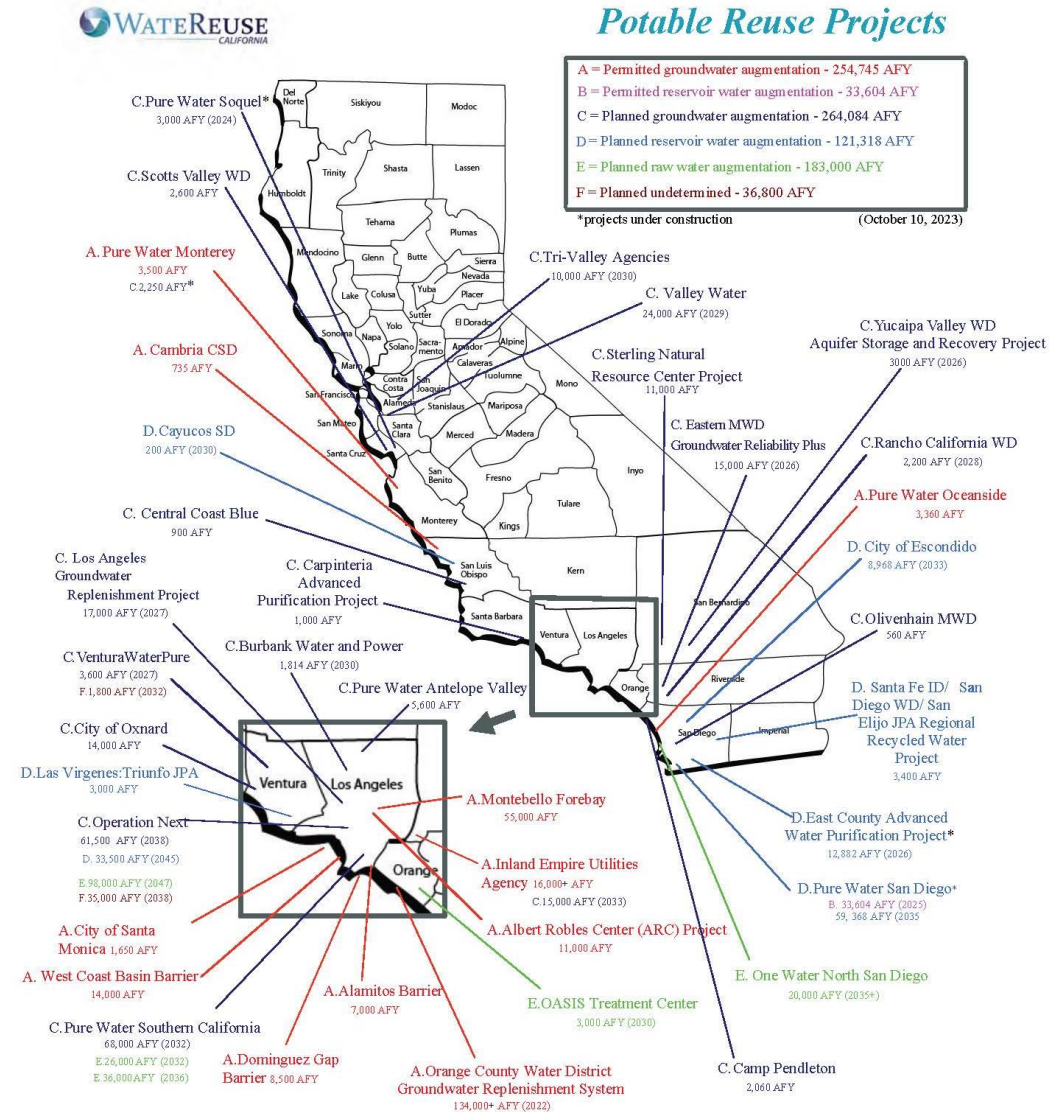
WATEREUSE CALIFORNIA

Potable Reuse Projects

A = Permitted groundwater augmentation - 254,745 AFY
B = Permitted reservoir water augmentation - 33,604 AFY
C = Planned groundwater augmentation - 264,084 AFY
D = Planned reservoir water augmentation - 121,318 AFY
E = Planned raw water augmentation - 183,000 AFY
F = Planned undetermined - 36,800 AFY

*projects under construction (October 10, 2023)

C.Pure Water Soquel* 3,000 AFY (2024)

C.Scotts Valley WD 2,600 AFY

A. Pure Water Monterey 3,500 AFY C.2,250 AFY*

A. Cambria CSD 735 AFY

D.Cayucos SD 200 AFY (2030)

C. Central Coast Blue 900 AFY

C. Los Angeles Groundwater Replenishment Project 17,000 AFY (2027)

C. Carpinteria Advanced Purification Project 1,000 AFY

C.Burbank Water and Power 1,814 AFY (2030)

C.Pure Water Antelope Valley 5,600 AFY

C.VenturaWaterPure 3,600 AFY (2027) F.1,800 AFY (2032)

C.City of Oxnard 14,000 AFY

D.Las Virgenes:Triunfo JPA 3,000 AFY

C.Operation Next 61,500 AFY (2038) D. 33,500 AFY (2045) E.98,000 AFY (2047) F.35,000 AFY (2038)

A.City of Santa Monica 1,650 AFY

A. West Coast Basin Barrier 14,000 AFY

C.Pure Water Southern California 68,000 AFY (2032) E.26,000 AFY (2032) E.36,000 AFY (2036)

A.Dominguez Gap Barrier 8,500 AFY

A.Alamitos Barrier 7,000 AFY

A. Orange County Water District Groundwater Replenishment System 134,000+ AFY (2022)

A.Montebello Forebay 55,000 AFY

A.Inland Empire Utilities Agency 16,000+ AFY C.15,000 AFY (2033)

A.Albert Robles Center (ARC) Project 11,000 AFY

E.OASIS Treatment Center 3,000 AFY (2030)

C.Tri-Valley Agencies 10,000 AFY (2030)

C. Valley Water 24,000 AFY (2029)

C.Sterling Natural Resource Center Project 11,000 AFY

C. Eastern MWD Groundwater Reliability Plus 15,000 AFY (2026)

C.Yucaipa Valley WD Aquifer Storage and Recovery Project 3000 AFY (2026)

C.Rancho California WD 2,200 AFY (2028)

A.Pure Water Oceanside 3,360 AFY

D. City of Escondido 8,968 AFY (2033)

C.Olivenhain MWD 560 AFY

D. Santa Fe ID/ San Diego WD/ San Elijo JPA Regional Recycled Water Project 3,400 AFY

D.East County Advanced Water Purification Project* 12,882 AFY (2026)

D.Pure Water San Diego* B. 33,604 AFY (2025) 59, 368 AFY (2035

E. One Water North San Diego 20,000 AFY (2035+)

C. Camp Pendleton 2,060 AFY

Del Norte, Siskiyou, Modoc, Humboldt, Trinity, Shasta, Lassen, Tehama, Plumas, Mendocino, Glenn, Butte, Sierra, Nevada, Lake, Colusa, Yuba, Placer, Sutter, Sonoma, Napa, Yolo, El Dorado, Solano, Sacramento, Amador, Alpine, Marin, Contra Costa, San Joaquin, Calaveras, Tuolumne, Mono, San Francisco, Alameda, Stanislaus, Mariposa, San Mateo, Santa Clara, Merced, Madera, Santa Cruz, San Benito, Fresno, Inyo, Monterey, Kings, Tulare, San Luis Obispo, Kern, Santa Barbara, San Bernardino, Ventura, Los Angeles, Orange, Riverside, San Diego, Imperial

Ventura, Los Angeles, Orange